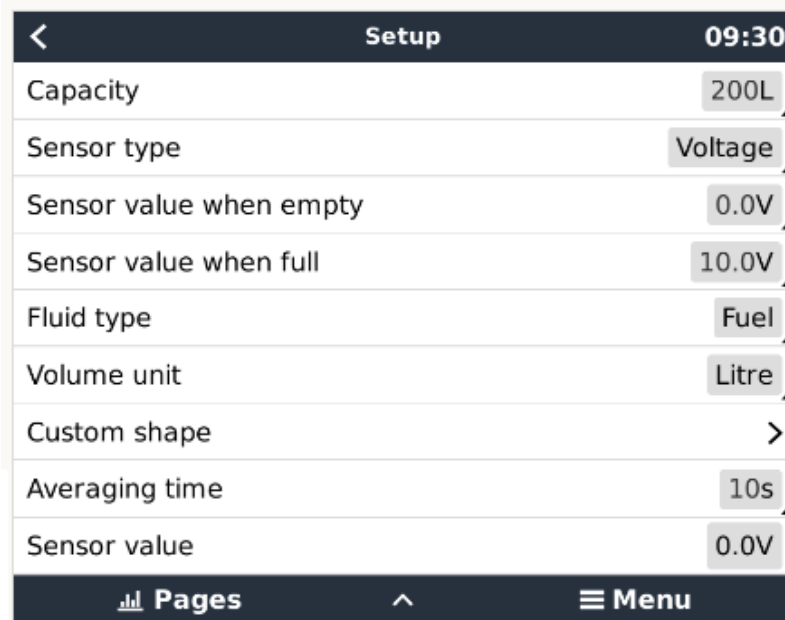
Setup 09:30

Capacity 200L

Sensor type Voltage

Sensor value when empty 0.0V

Sensor value when full 10.0V

Fluid type Fuel

Volume unit Litre

Custom shape

Averaging time 10s

Sensor value 0.0V

Pages Menu